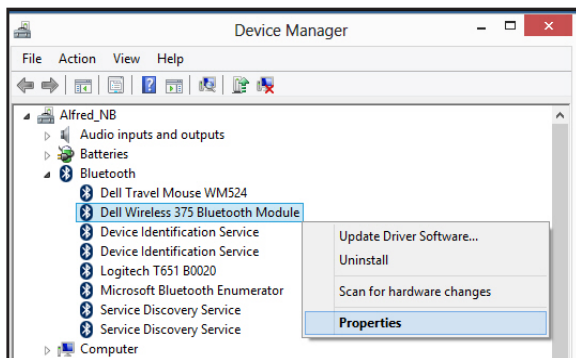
Device Manager

File Action View Help

Alfred_NB
Audio inputs and outputs
Batteries
Bluetooth
Dell Travel Mouse WM524
Dell Wireless 375 Bluetooth Module
Device Identification Service
Device Identification Service
Logitech T651 B0020
Microsoft Bluetooth Enumerator
Service Discovery Service
Service Discovery Service
Computer

Update Driver Software...
Uninstall
Scan for hardware changes
Properties